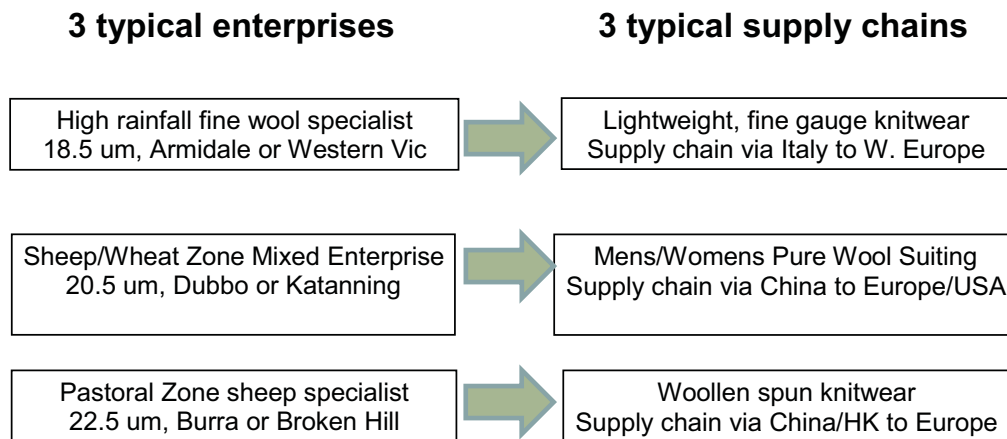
3 typical enterprises

3 typical supply chains

High rainfall fine wool specialist
18.5 um, Armidale or Western Vic

Lightweight, fine gauge knitwear
Supply chain via Italy to W. Europe

Sheep/Wheat Zone Mixed Enterprise
20.5 um, Dubbo or Katanning

Mens/Womens Pure Wool Suiting
Supply chain via China to Europe/USA

Pastoral Zone sheep specialist
22.5 um, Burra or Broken Hill

Woollen spun knitwear
Supply chain via China/HK to Europe